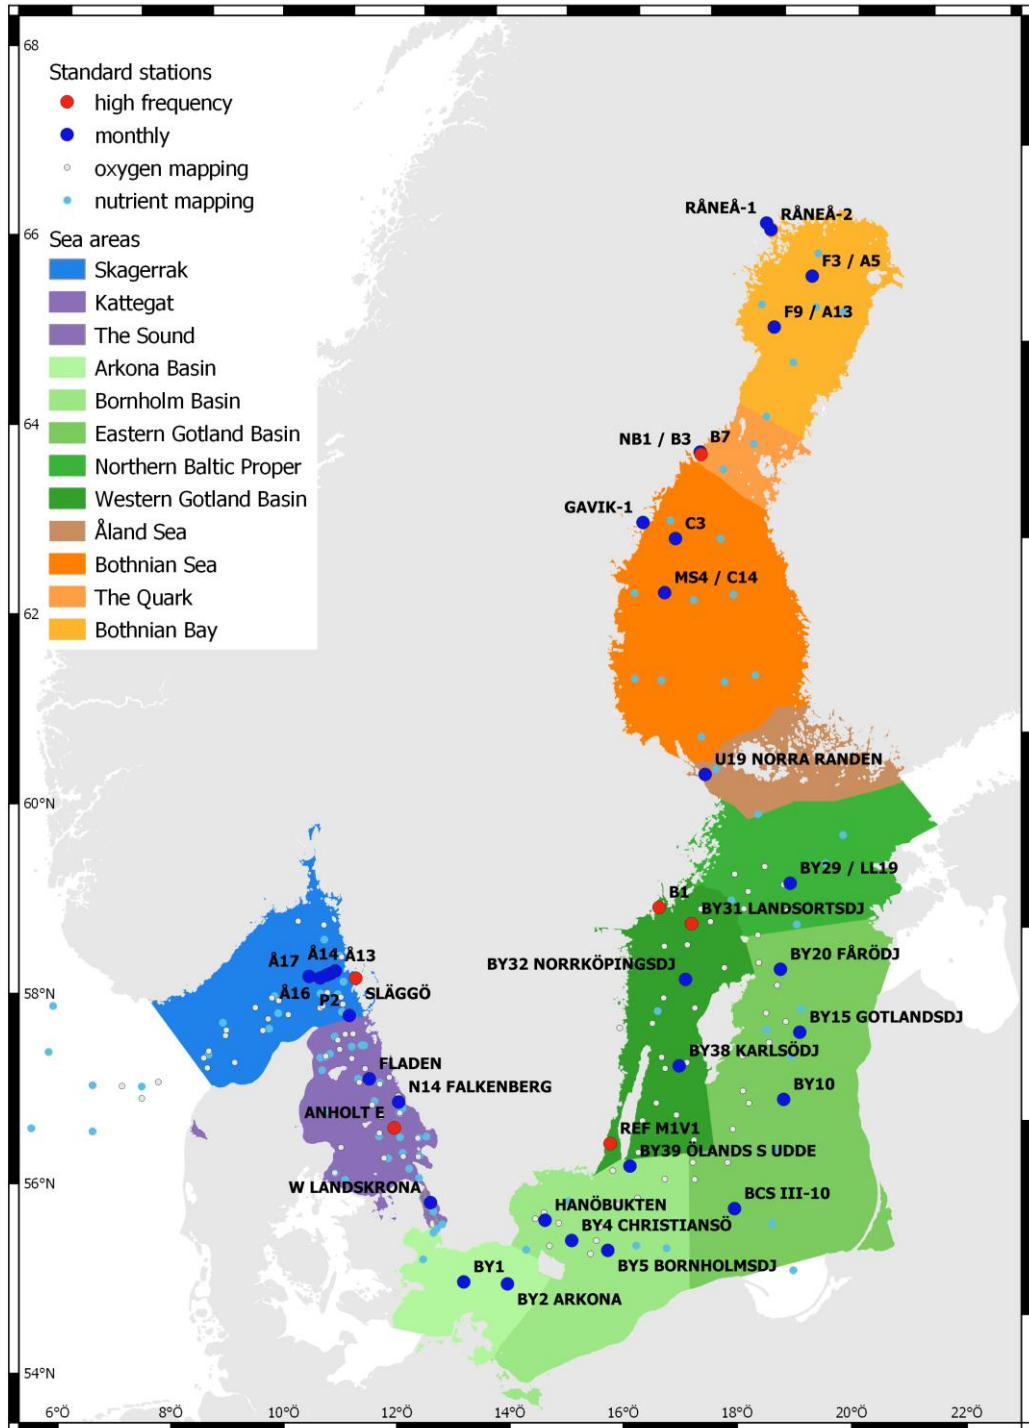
68

Standard stations
high frequency
monthly
oxygen mapping
nutrient mapping

66

Sea areas
Skagerrak
Kattegat
The Sound
Arkona Basin
Bornholm Basin
Eastern Gotland Basin
Northern Baltic Proper
Western Gotland Basin
Åland Sea
Bothnian Sea
The Quark
Bothnian Bay

64
62
60°N
58°N
56°N
54°N

RÅNEÅ-1
RÅNEÅ-2
F3 / A5
F9 / A13
NB1 / B3
B7
GAVIK-1
C3
MS4 / C14
U19 NORRA RANDEN
BY29 / LL19
B1
BY31 LANDSORTSDJ
BY32 NORRKÖPINGSDJ
BY20 FÅRÖDJ
BY15 GOTLANDSDJ
BY38 KARLSÖDJ
BY10
REF M1V1
BY39 ÖLANDS S UDDE
BCS III-10
HANÖBUKTEN
BY4 CHRISTIANSÖ
BY5 BORNHOLMSDJ
BY1
BY2 ARKONA
Å17
Å14
Å13
Å16
P2
SLÄGGÖ
FLADEN
N14 FALKENBERG
ANHOLT E
W LANDSKRONA

6°Ö
8°Ö
10°Ö
12°Ö
14°Ö
16°Ö
18°Ö
20°Ö
22°Ö